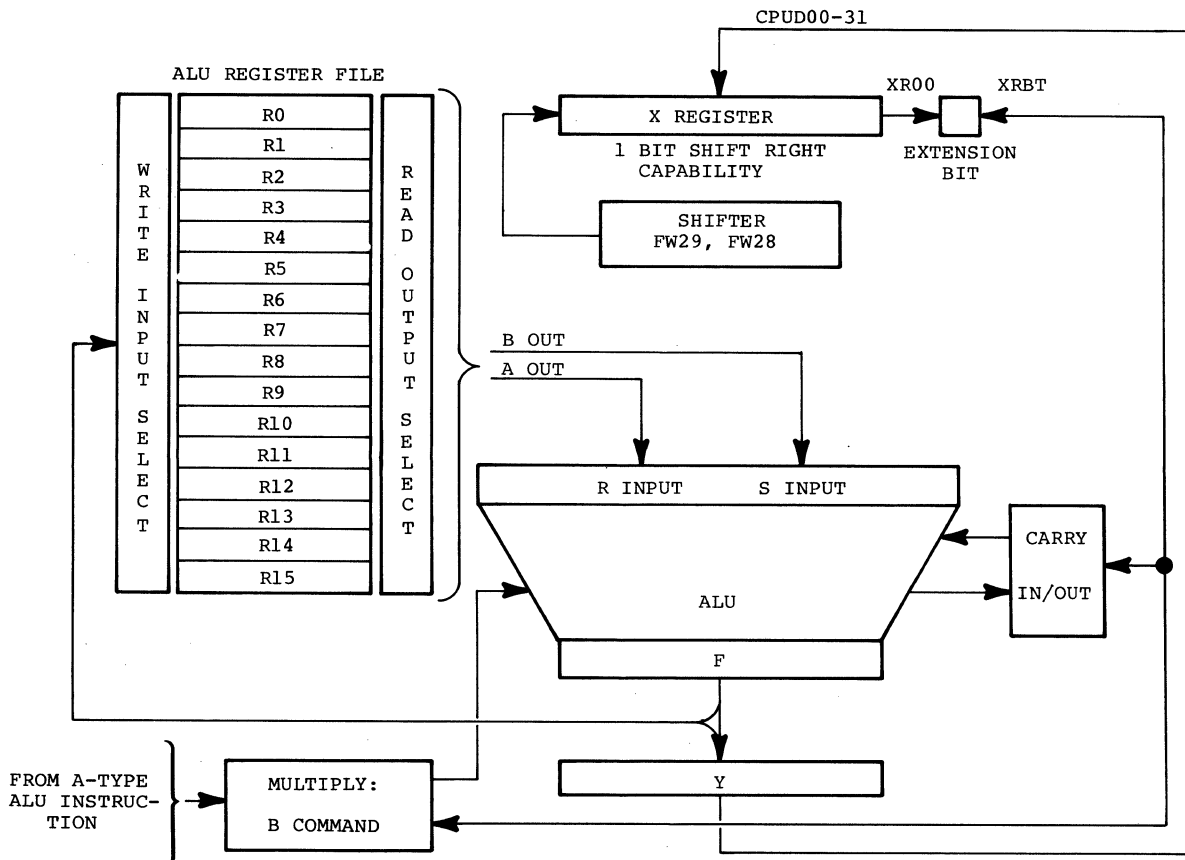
CPUD00-31

ALU REGISTER FILE

W R I T E I N P U T S E L E C T

R0
R1
R2
R3
R4
R5
R6
R7
R8
R9
R10
R11
R12
R13
R14
R15

R E A D O U T P U T S E L E C T

X REGISTER

1 BIT SHIFT RIGHT CAPABILITY

XR00

XRBT

EXTENSION BIT

SHIFTER FW29, FW28

B OUT

A OUT

R INPUT

S INPUT

ALU

CARRY IN/OUT

F

Y

FROM A-TYPE ALU INSTRUCTION

MULTIPLY: B COMMAND